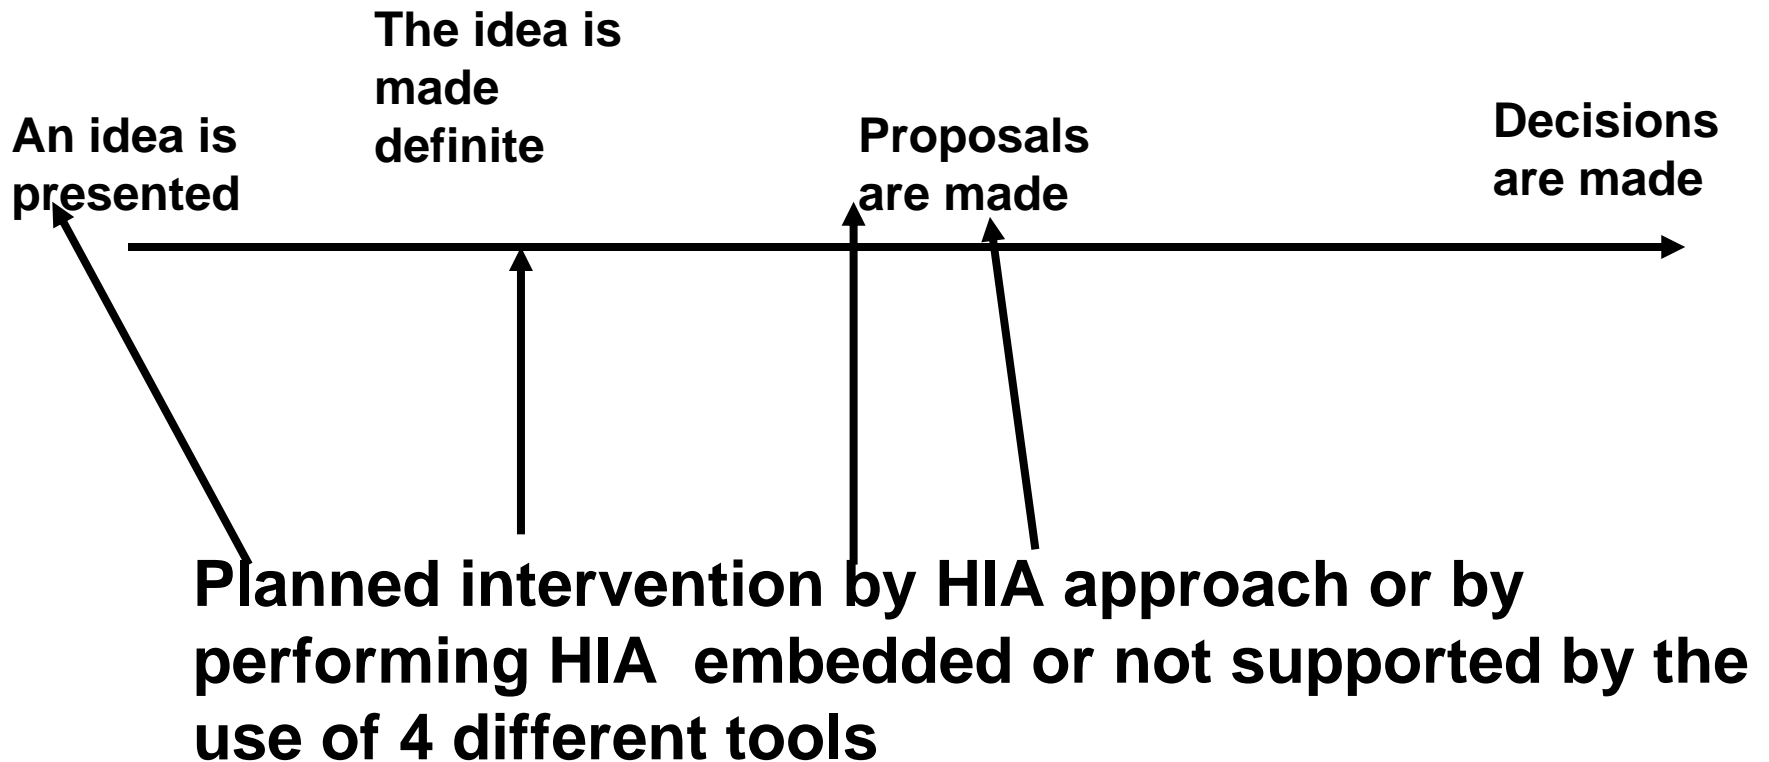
An idea is presented

The idea is made definite

Proposals are made

Decisions are made

Planned intervention by HIA approach or by performing HIA embedded or not supported by the use of 4 different tools